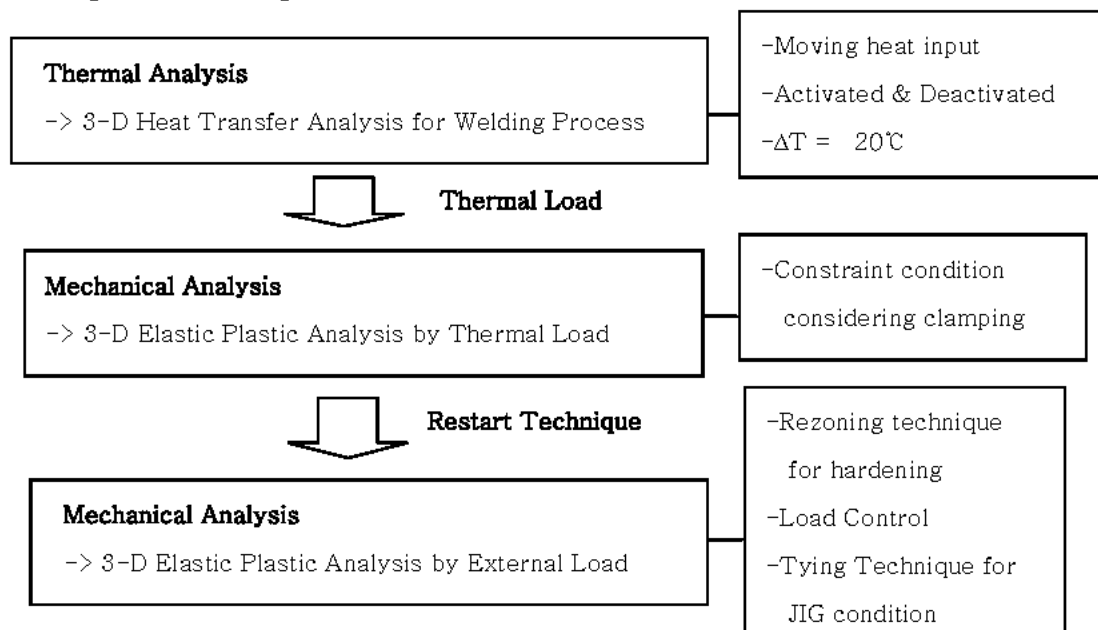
Thermal Analysis

-> 3-D Heat Transfer Analysis for Welding Process

-Moving heat input

-Activated & Deactivated

-$\Delta T = 20$℃

Thermal Load

Mechanical Analysis

-> 3-D Elastic Plastic Analysis by Thermal Load

-Constraint condition considering clamping

Restart Technique

Mechanical Analysis

-> 3-D Elastic Plastic Analysis by External Load

-Rezoning technique for hardening

-Load Control

-Tying Technique for JIG condition